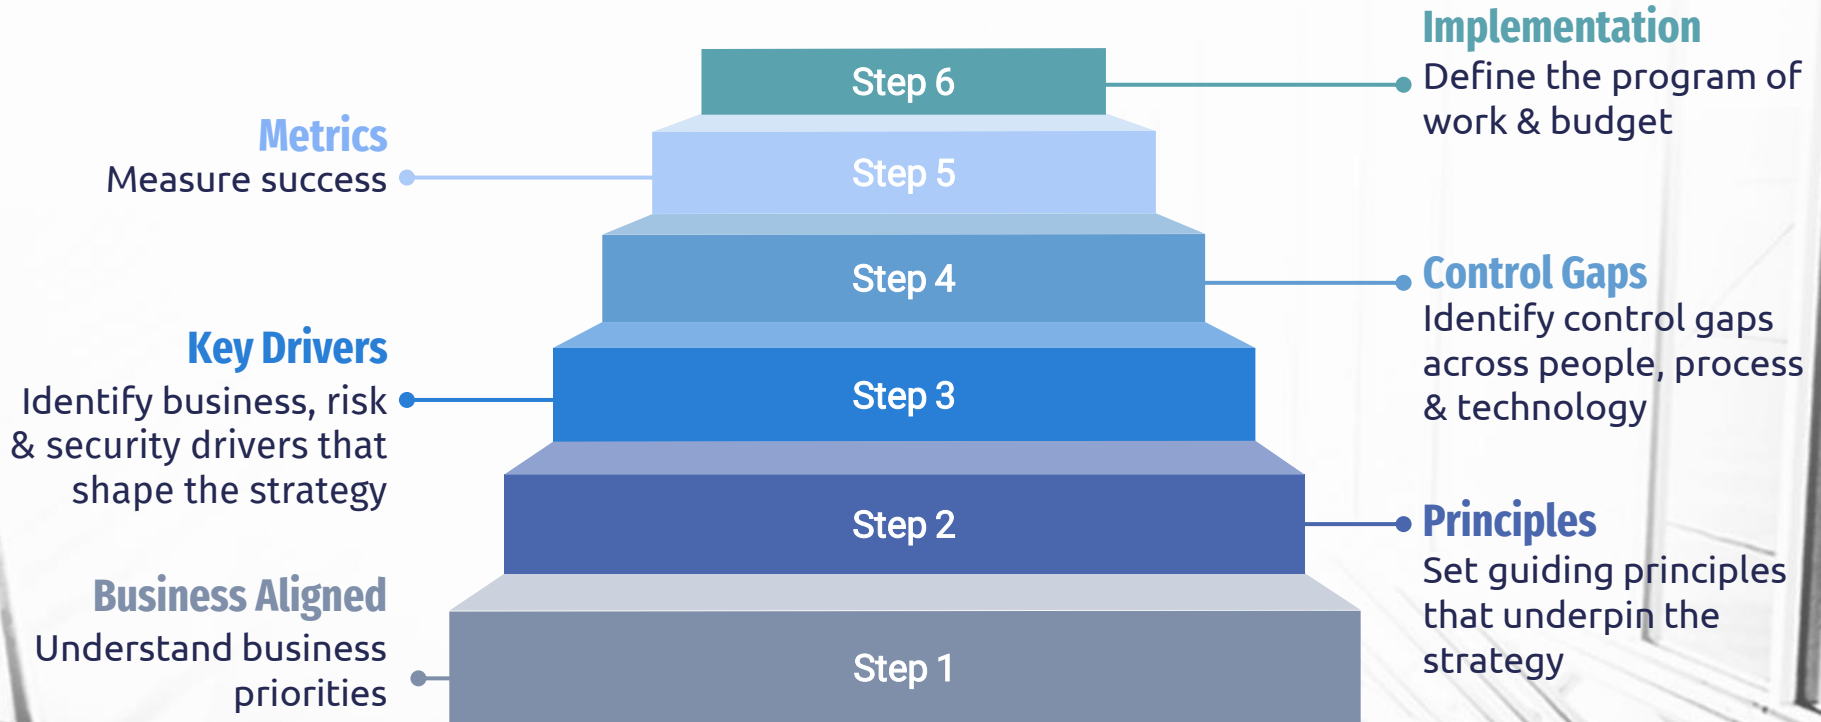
Implementation
Define the program of work & budget

Step 6

Metrics
Measure success

Step 5

Step 4

Control Gaps
Identify control gaps across people, process & technology

Key Drivers
Identify business, risk & security drivers that shape the strategy

Step 3

Step 2

Principles
Set guiding principles that underpin the strategy

Business Aligned
Understand business priorities

Step 1